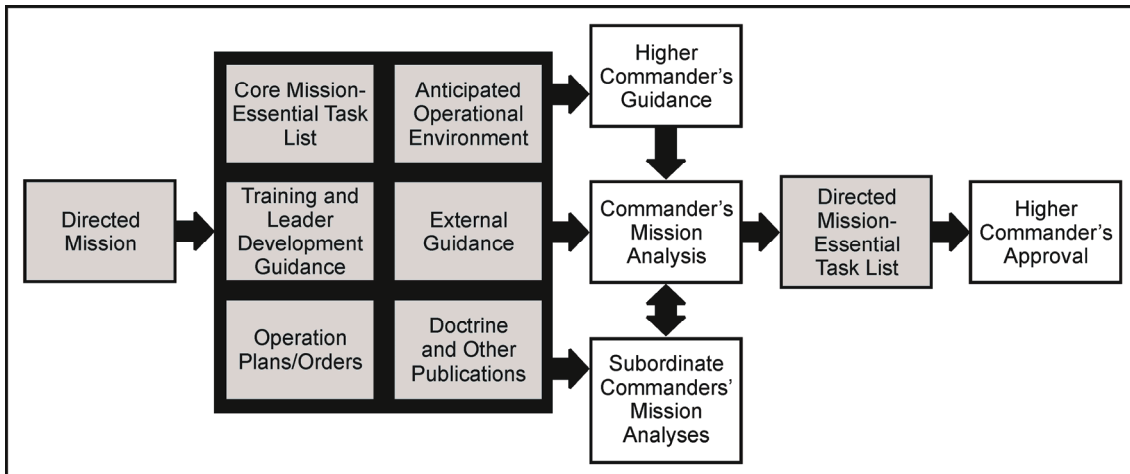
Directed Mission

Core Mission-Essential Task List

Anticipated Operational Environment

Training and Leader Development Guidance

External Guidance

Operation Plans/Orders

Doctrine and Other Publications

Higher Commander's Guidance

Commander's Mission Analysis

Subordinate Commanders' Mission Analyses

Directed Mission-Essential Task List

Higher Commander's Approval